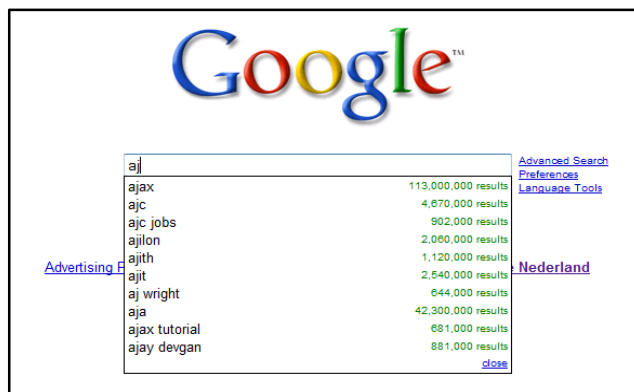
Google™

aj

Advanced Search
Preferences
Language Tools

ajax 113,000,000 results
ajc 4,670,000 results
ajc jobs 902,000 results
ajilon 2,060,000 results
ajith 1,120,000 results
ajit 2,540,000 results
aj wright 644,000 results
aja 42,300,000 results
ajax tutorial 681,000 results
ajay devgan 881,000 results
close

Advertising P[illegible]

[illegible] Nederland